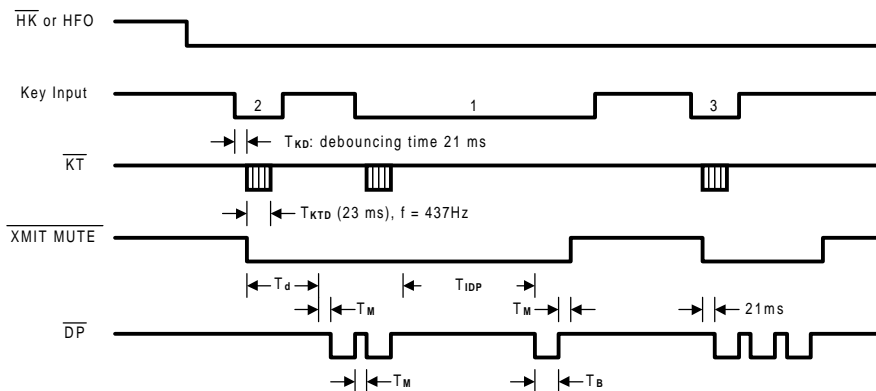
$\overline{HK}$ or HFO

Key Input

2

1

3

$T_{KD}$: debouncing time 21 ms

$\overline{KT}$

$T_{KTD}$ (23 ms), f = 437Hz

$\overline{XMIT\ MUTE}$

$T_d$

$T_{IDP}$

$T_M$

$T_M$

21ms

$\overline{DP}$

$T_M$

$T_B$